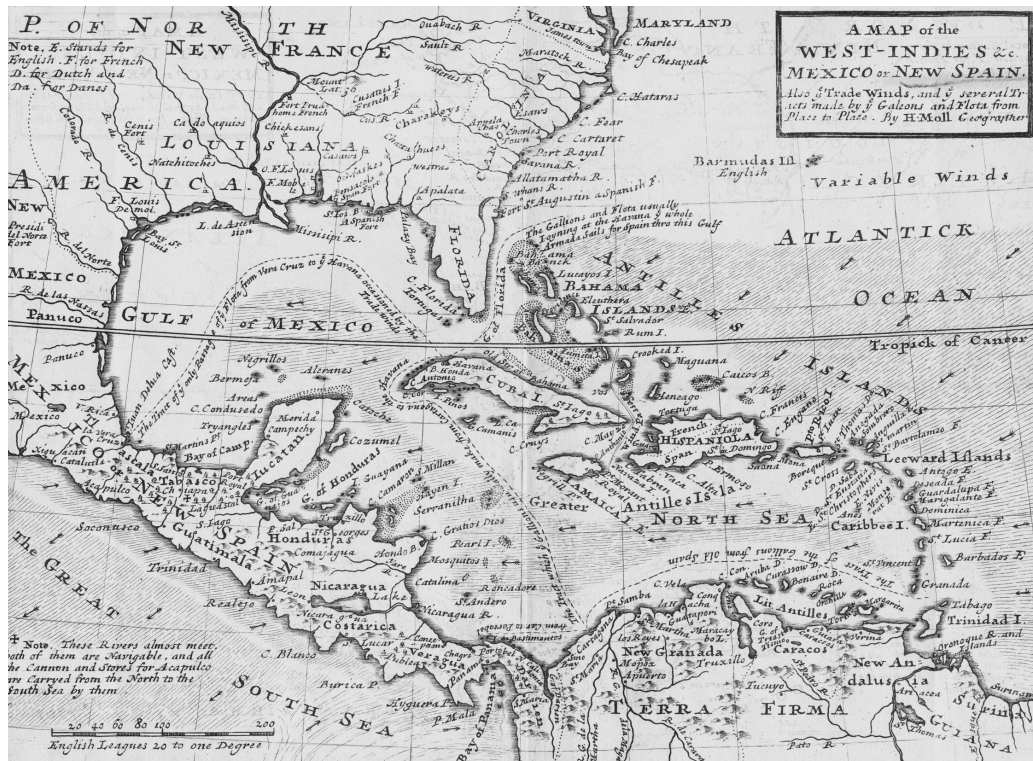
A MAP of the WEST-INDIES &c. MEXICO or NEW SPAIN. Also ye Trade Winds, and ye several Tracts made by ye Galeons and Flota from Place to Place. By H. Moll Geographer

P. OF NORTH NEW FRANCE

Note, E. Stands for English. F. for French D. for Dutch and Da. for Danes

VIRGINIA
MARYLAND
C. Charles
Bay of Chesapeak
C. Hataras
C. Fear
C. Cartaret
Port Royal
Charles Town
LOUISIANA
AMERICA
Natchitoches
Cadodaquios
Chickesaws
Charakeys
Apalata
Mississipi R.
Ouabach R.
Mississipi R.
L. de Assension
NEW
MEXICO
Panuco
Apalachicola
FLORIDA
St. Augustin a Spanish F.
C. Florida
Tortuga
Barmudas Ild. English
Variable Winds
ATLANTICK
OCEAN
Tropick of Cancer
The Galleons and Flota usually Joyning at the Havana & whole Armada Sails for Spain thro this Gulf
BAHAMA ISLANDS
Lucayos I.
Eleuthera
St. Salvador
Rum I.
Crooked I.
Maguana
Caicos I.
ANTILLES
ISLANDS
GULF of MEXICO
The Flota from Vera Cruz to ye Havana
Negrillos
Alacranes
Bermeja
Areas
C. Condusedo
Tryangles
Bay of Camp.
Campechy
Merida
Jucatan
Cozumel
G. of Honduras
Havana
CUBA I.
St. Jago
C. Antonio
Pinos
Caymanes
Heneago
Tortuga
French
HISPANIOLA
St. Domingo
Spain
C. Franc
Saona
Porto Rico
Leeward Islands
Antego E.
Guadalupa F.
Marigalante F.
Dominica
Martinica F.
St. Lucia F.
Barbados E.
St. Vincent
Granada
Tabago
Trinidad I.
Caribbee I.
JAMAICA I.
Greater Antilles Isla
NORTH SEA
Serranilha
C. Gratios Dios
Honduras
Comajagua
Nicaragua
Mosquitos
Catalina
St. Andero
Roncadore
Costarica
C. Blanco
Burica P.
Veragua
Panama
Porto Bel
Bay of Panama
Mala
Soconusco
Guatimala
Trinidad
Amapal
Realejo
Acapulco
Tabasco
Chiapa
Vera Cruz
Mexico
NEW SPAIN
New Granada
Carthagena
Mompox
Santa Martha
Rio de la Hacha
C. Vela
Maracaybo
Caracas
Truxillo
Curasow D.
Bonaire D.
Lit Antilles
Margarita
New Andalusia
Oronoque R. and Islands
TERRA FIRMA
GUIANA
Tucuyo
Barbacoas
The GREAT
SOUTH SEA
Note. These Rivers almost meet, both of them are Navigable, and all the Cannon and Stores for Acapulco are Carryed from the North to the South Sea by them
20 40 60 80 100 200
English Leagues 20 to one Degree